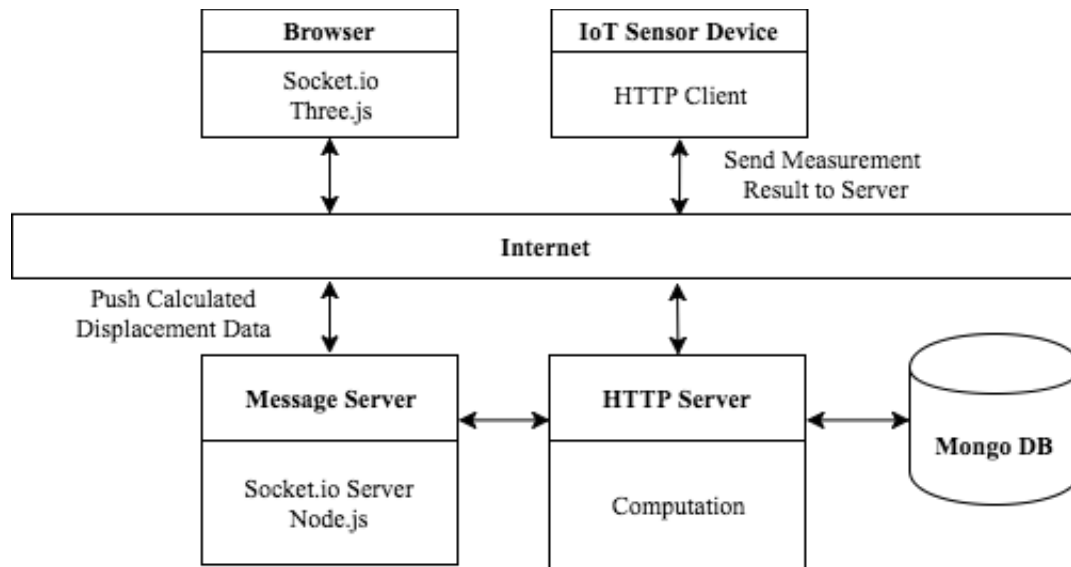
Browser

Socket.io
Three.js

IoT Sensor Device

HTTP Client

Send Measurement Result to Server

Internet

Push Calculated Displacement Data

Message Server

Socket.io Server
Node.js

HTTP Server

Computation

Mongo DB